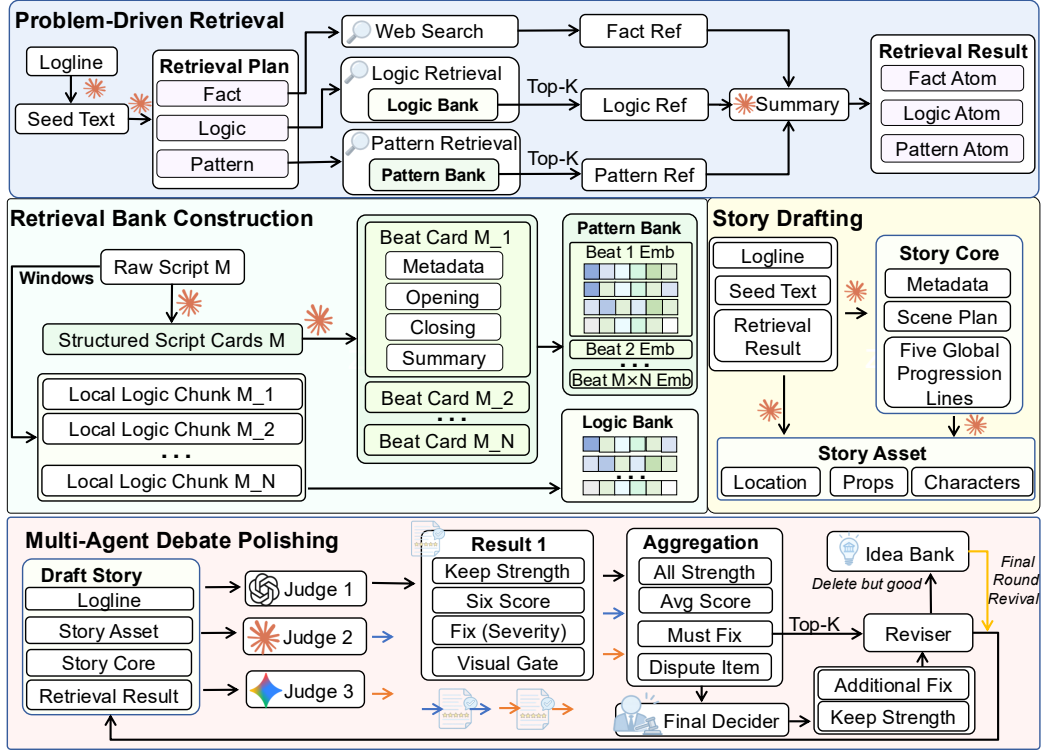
Problem-Driven Retrieval

Logline

Seed Text

Retrieval Plan

Fact

Logic

Pattern

Web Search

Fact Ref

Logic Retrieval

Logic Bank

Top-K

Logic Ref

Summary

Pattern Retrieval

Pattern Bank

Top-K

Pattern Ref

Retrieval Result

Fact Atom

Logic Atom

Pattern Atom

Retrieval Bank Construction

Windows

Raw Script M

Structured Script Cards M

Local Logic Chunk M_1

Local Logic Chunk M_2

. . .

Local Logic Chunk M_N

Beat Card M_1

Metadata

Opening

Closing

Summary

Beat Card M_2

. . .

Beat Card M_N

Pattern Bank

Beat 1 Emb

. . .

Beat 2 Emb

Beat M×N Emb

Logic Bank

. . .

Story Drafting

Logline

Seed Text

Retrieval Result

Story Core

Metadata

Scene Plan

Five Global Progression Lines

Story Asset

Location

Props

Characters

Multi-Agent Debate Polishing

Draft Story

Logline

Story Asset

Story Core

Retrieval Result

Judge 1

Judge 2

Judge 3

Result 1

Keep Strength

Six Score

Fix (Severity)

Visual Gate

Aggregation

All Strength

Avg Score

Must Fix

Dispute Item

Top-K

Idea Bank

Delete but good

Final Round Revival

Reviser

Additional Fix

Keep Strength

Final Decider